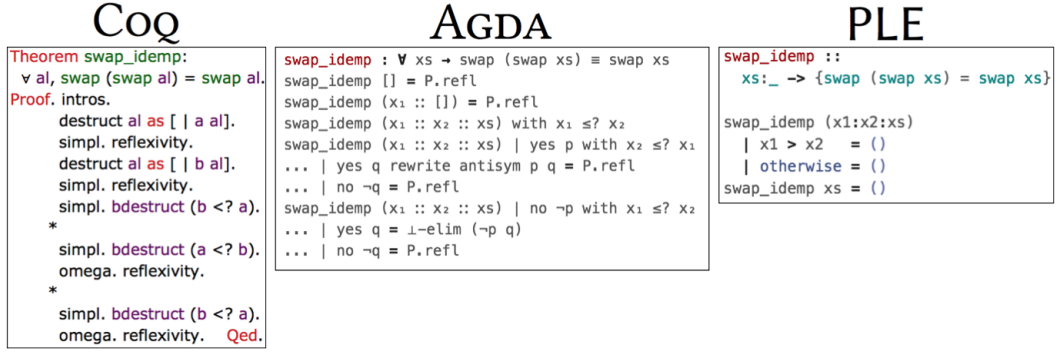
Coq

Theorem swap_idemp:
∀ al, swap (swap al) = swap al.
Proof. intros.
destruct al as [ | a al].
simpl. reflexivity.
destruct al as [ | b al].
simpl. reflexivity.
simpl. bdestruct (b <? a).
*
simpl. bdestruct (a <? b).
omega. reflexivity.
*
simpl. bdestruct (b <? a).
omega. reflexivity. Qed.

Agda

swap_idemp : ∀ xs → swap (swap xs) ≡ swap xs
swap_idemp [] = P.refl
swap_idemp (x₁ :: []) = P.refl
swap_idemp (x₁ :: x₂ :: xs) with x₁ ≤? x₂
swap_idemp (x₁ :: x₂ :: xs) | yes p with x₂ ≤? x₁
... | yes q rewrite antisym p q = P.refl
... | no ¬q = P.refl
swap_idemp (x₁ :: x₂ :: xs) | no ¬p with x₁ ≤? x₂
... | yes q = ⊥-elim (¬p q)
... | no ¬q = P.refl

PLE

swap_idemp ::
xs:_ -> {swap (swap xs) = swap xs}

swap_idemp (x1:x2:xs)
| x1 > x2 = ()
| otherwise = ()
swap_idemp xs = ()